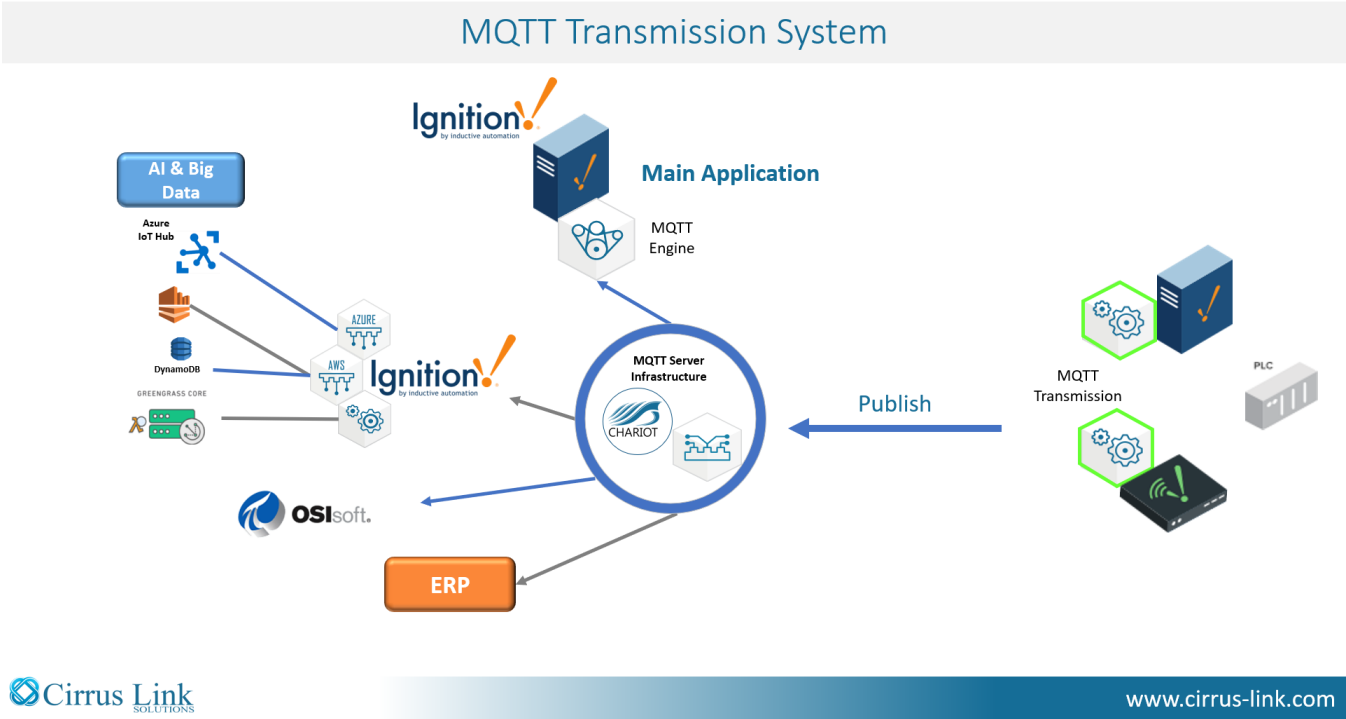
MQTT Transmission System

Ignition by inductive automation

Main Application

MQTT Engine

AI & Big Data

Azure IoT Hub

AZURE

AWS

DynamoDB

GREENGRASS CORE

Ignition by inductive automation

MQTT Server Infrastructure

CHARIOT

Publish

MQTT Transmission

PLC

OSIsoft.

ERP

Cirrus Link SOLUTIONS

www.cirrus-link.com